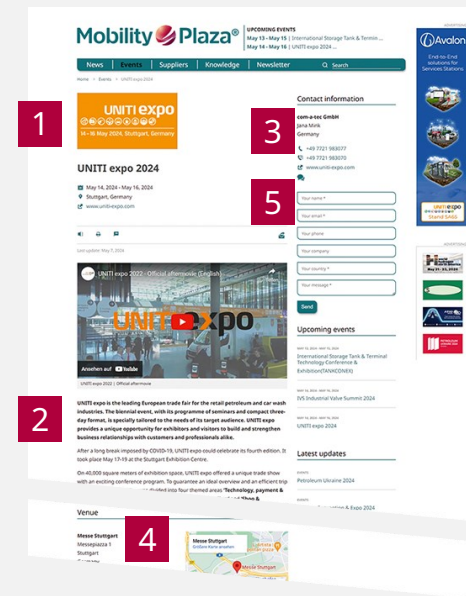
Mobility Plaza®

UPCOMING EVENTS
May 13 - May 15 | International Storage Tank & Termin...
May 14 - May 16 | UNITI expo 2024 ...

News | Events | Suppliers | Knowledge | Newsletter | Search

Home > Events > UNITI expo 2024

1

UNITI expo
14–16 May 2024, Stuttgart, Germany

UNITI expo 2024

May 14, 2024 - May 16, 2024
Stuttgart, Germany
www.uniti-expo.com

Last update: May 7, 2024

UNITI expo 2022 - Official aftermovie (English)

UNITI expo

Ansehen auf YouTube

UNITI expo 2022 | Official aftermovie

2

UNITI expo is the leading European trade fair for the retail petroleum and car wash industries. The biennial event, with its programme of seminars and compact three-day format, is specially tailored to the needs of its target audience. UNITI expo provides a unique opportunity for exhibitors and visitors to build and strengthen business relationships with customers and professionals alike.

After a long break imposed by COVID-19, UNITI expo could celebrate its fourth edition. It took place May 17-19 at the Stuttgart Exhibition Centre.

On 40,000 square meters of exhibition space, UNITI expo offered a unique trade show with an exciting conference program. To guarantee an ideal overview and an efficient trip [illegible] divided into four themed areas 'Technology, payment & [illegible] Shop &

Venue

Messe Stuttgart
Messepiazza 1
Stuttgart
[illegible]

4

Messe Stuttgart
Größere Karte ansehen

Messe Stuttgart

Contact information

3

com-a-tec GmbH
Jana Mink
Germany

+49 7721 98307?
+49 7721 983070
www.uniti-expo.com

5

Your name *
Your email *
Your phone
Your company
Your country *
Your message *

Send

Upcoming events

MAY 13, 2024 - MAY 15, 2024
International Storage Tank & Terminal Technology Conference & Exhibition(TANKCONEX)

MAY 14, 2024 - MAY 15, 2024
IVS Industrial Valve Summit 2024

MAY 14, 2024 - MAY 16, 2024
UNITI expo 2024

Latest updates

EVENTS
Petroleum Ukraine 2024

EVENTS
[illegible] & Expo 2024

ADVERTISING

Avalon
End-to-End solutions for Services Stations

UNITI expo
Stand 5A66

ADVERTISING